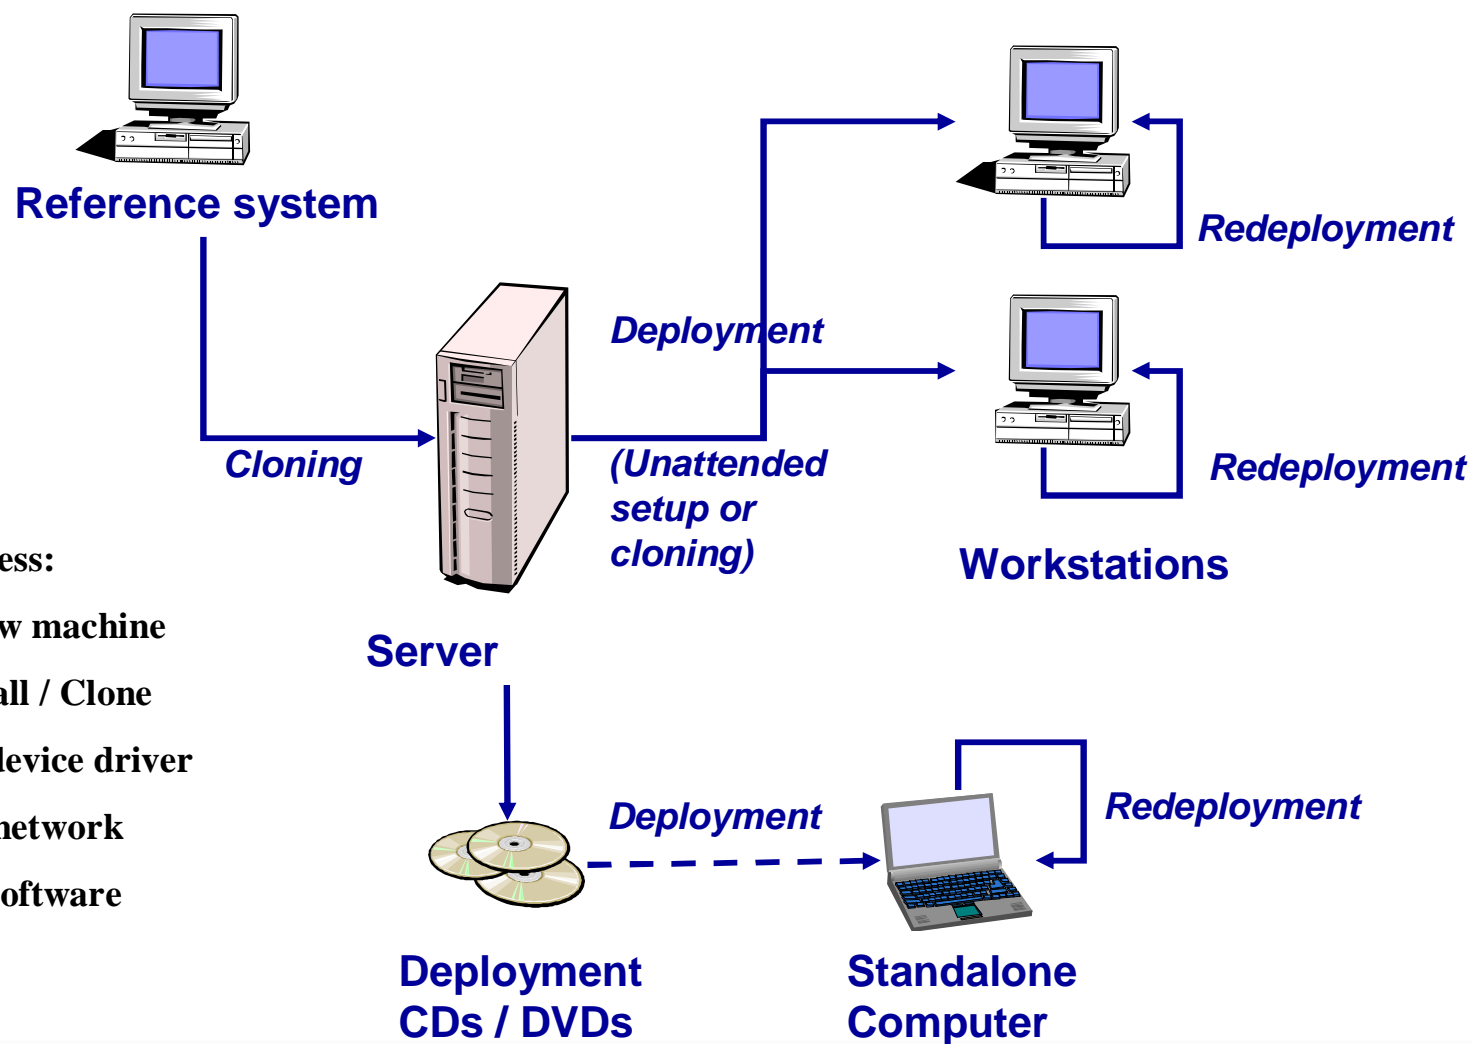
Reference system

Cloning

Server

Deployment

(Unattended setup or cloning)

Redeployment

Redeployment

Workstations

ess:

w machine

all / Clone

levice driver

network

oftware

Deployment

Redeployment

Deployment CDs / DVDs

Standalone Computer